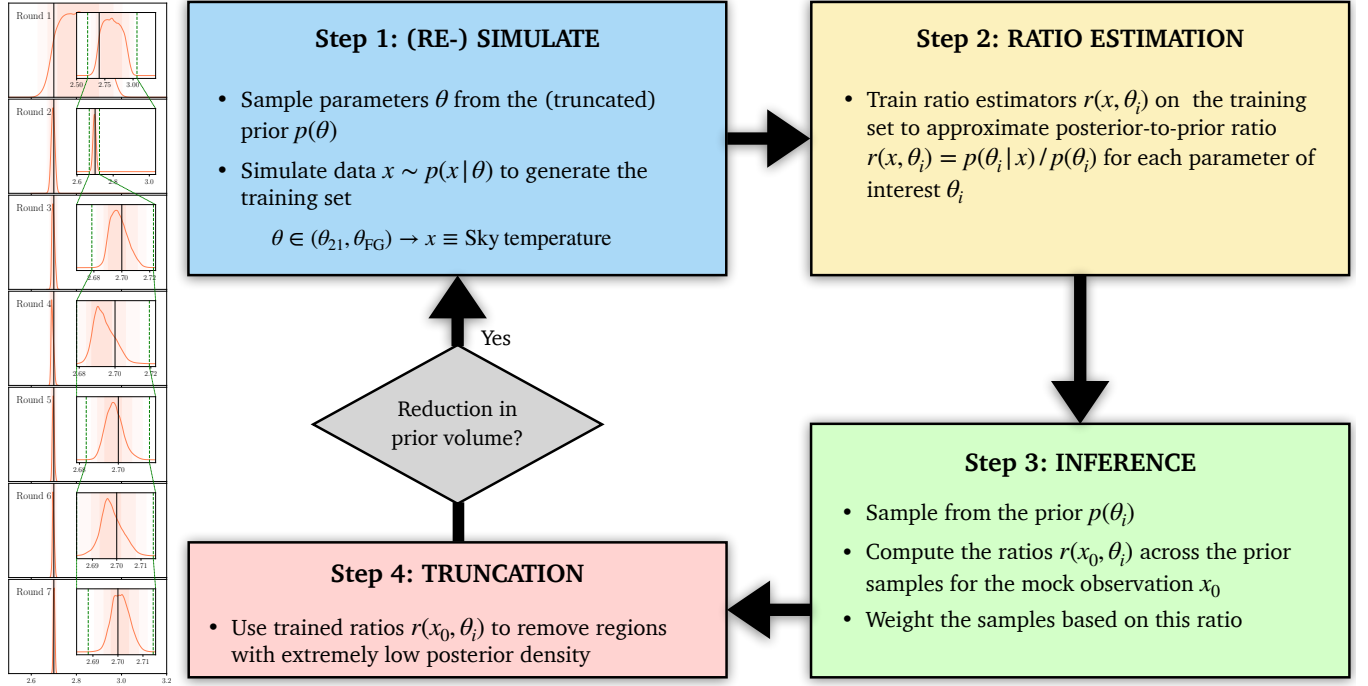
Round 1

2.50 2.75 3.00

Round 2

2.6 2.8 3.0

Round 3

2.68 2.70 2.72

Round 4

2.68 2.70 2.72

Round 5

2.68 2.70

Round 6

2.69 2.70 2.71

Round 7

2.69 2.70 2.71

2.6 2.8 3.0 3.2

Step 1: (RE-) SIMULATE

- Sample parameters $\theta$ from the (truncated) prior $p(\theta)$
- Simulate data $x \sim p(x|\theta)$ to generate the training set

$\theta \in (\theta_{21}, \theta_{FG}) \rightarrow x \equiv$ Sky temperature

Step 2: RATIO ESTIMATION

- Train ratio estimators $r(x, \theta_i)$ on the training set to approximate posterior-to-prior ratio $r(x, \theta_i) = p(\theta_i|x) / p(\theta_i)$ for each parameter of interest $\theta_i$

Yes

Reduction in prior volume?

Step 3: INFERENCE

- Sample from the prior $p(\theta_i)$
- Compute the ratios $r(x_0, \theta_i)$ across the prior samples for the mock observation $x_0$
- Weight the samples based on this ratio

Step 4: TRUNCATION

- Use trained ratios $r(x_0, \theta_i)$ to remove regions with extremely low posterior density